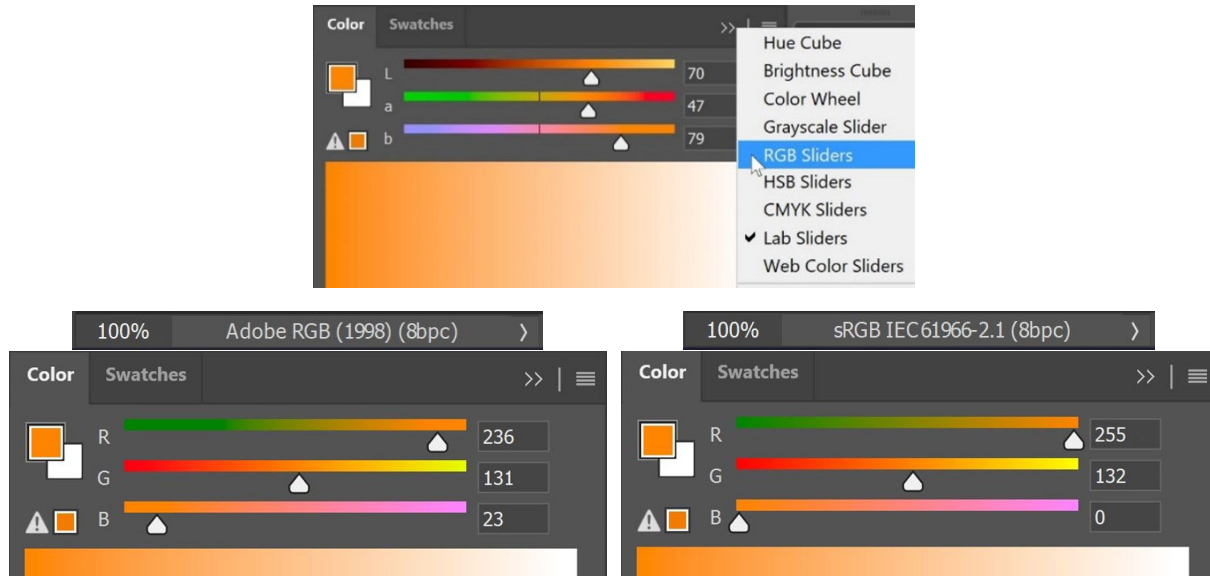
Color Swatches
L 70
a 47
b 79

Hue Cube
Brightness Cube
Color Wheel
Grayscale Slider
RGB Sliders
HSB Sliders
CMYK Sliders
✔ Lab Sliders
Web Color Sliders

100% Adobe RGB (1998) (8bpc)
Color Swatches
R 236
G 131
B 23

100% sRGB IEC61966-2.1 (8bpc)
Color Swatches
R 255
G 132
B 0